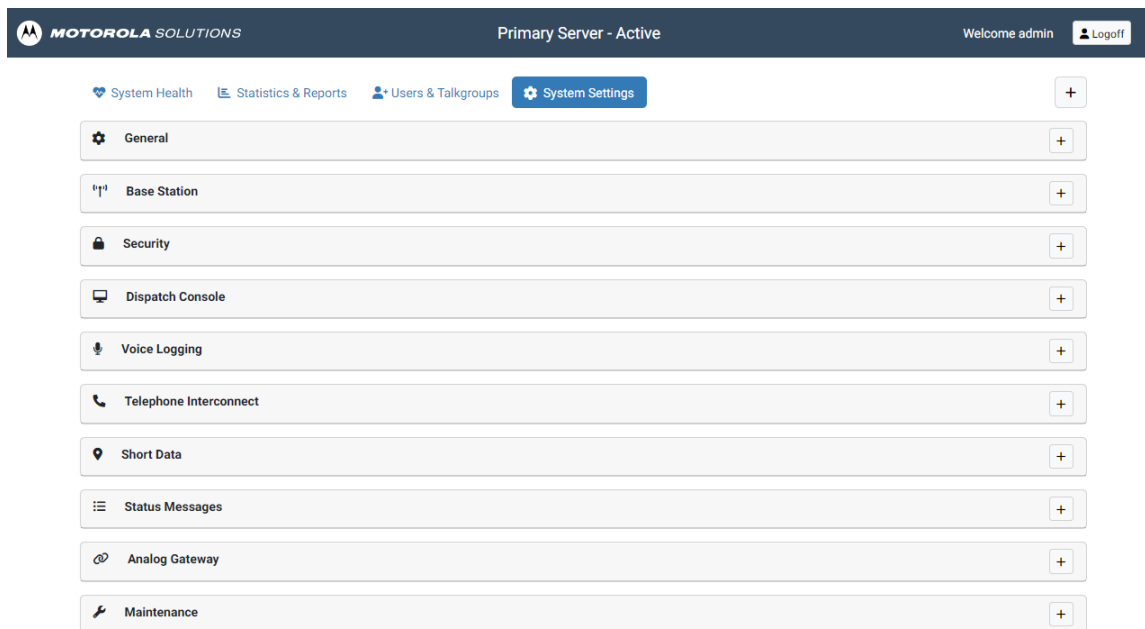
MOTOROLA SOLUTIONS

Primary Server - Active

Welcome admin

Logoff

System Health

Statistics & Reports

Users & Talkgroups

System Settings

+

General

+

Base Station

+

Security

+

Dispatch Console

+

Voice Logging

+

Telephone Interconnect

+

Short Data

+

Status Messages

+

Analog Gateway

+

Maintenance

+